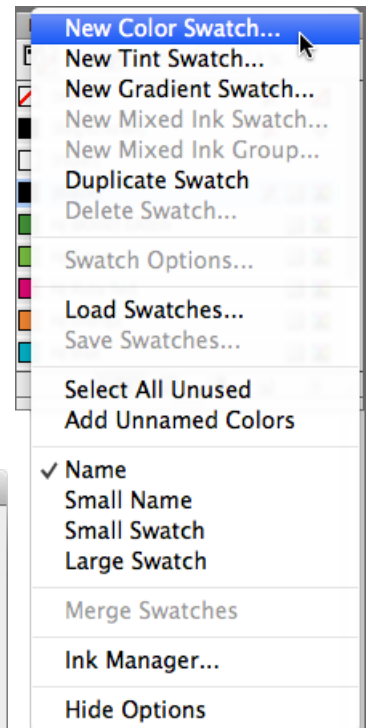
New Color Swatch...
New Tint Swatch...
New Gradient Swatch...
New Mixed Ink Swatch...
New Mixed Ink Group...
Duplicate Swatch
Delete Swatch...

Swatch Options...

Load Swatches...
Save Swatches...

Select All Unused
Add Unnamed Colors

✓ Name
Small Name
Small Swatch
Large Swatch

Merge Swatches

Ink Manager...

Hide Options